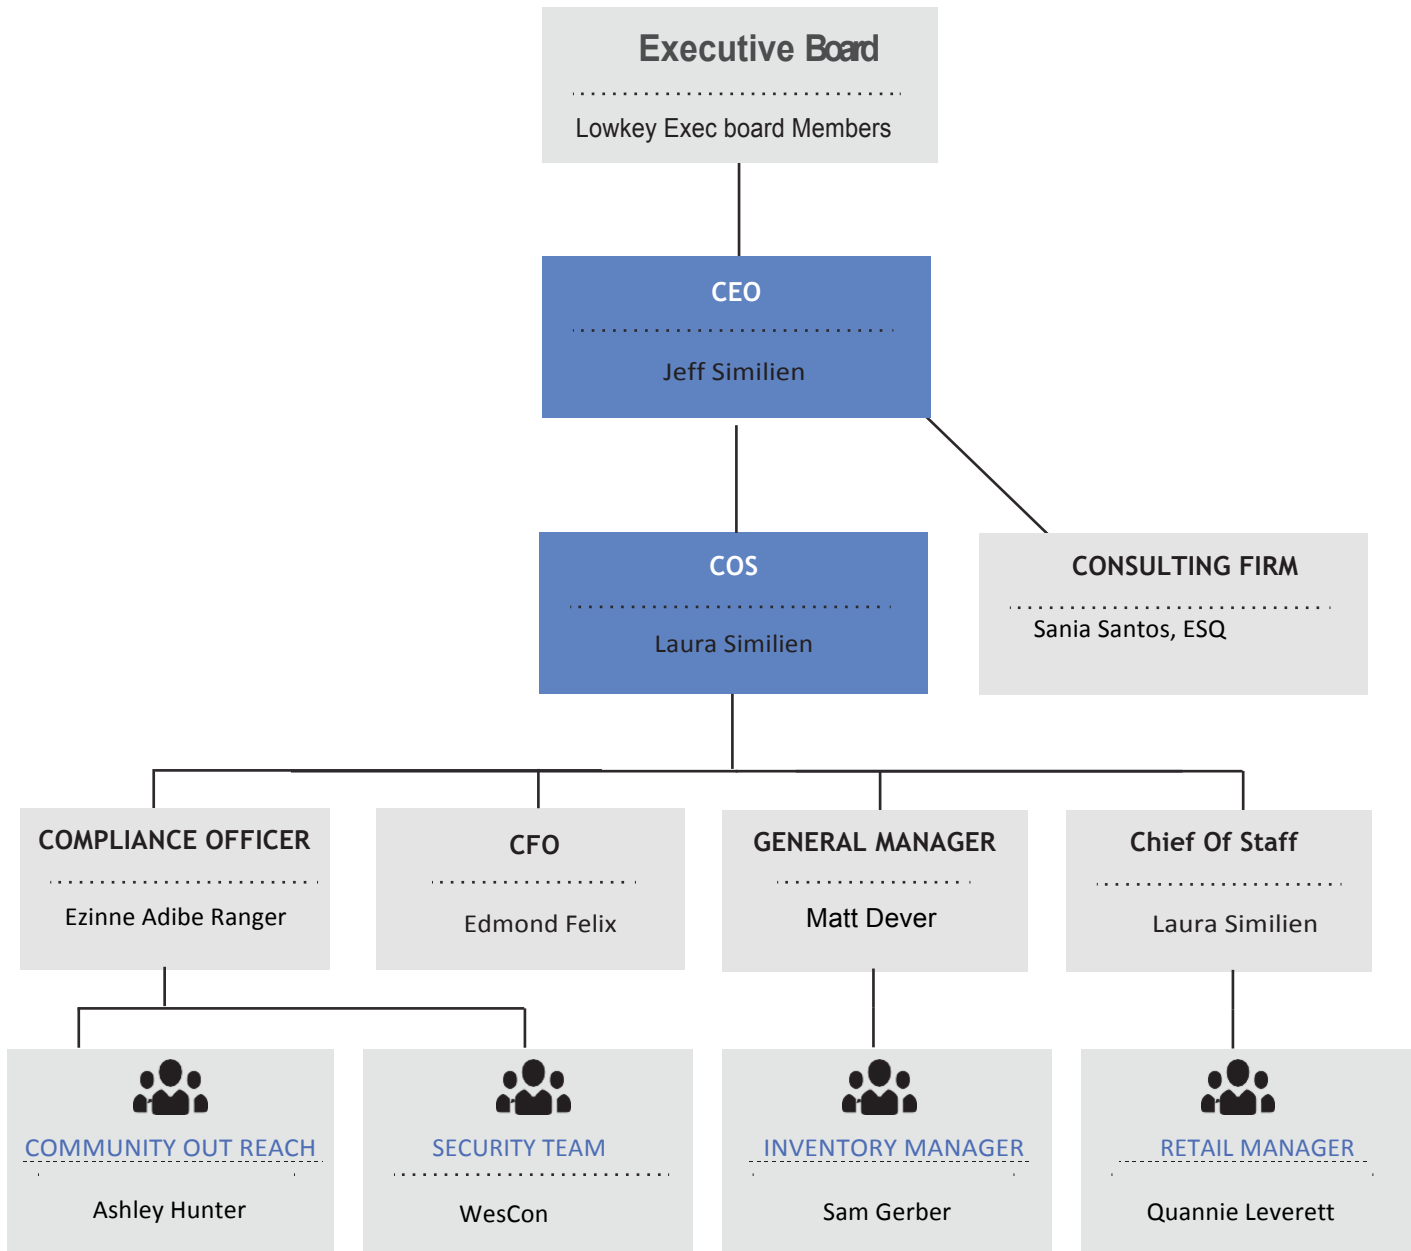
Executive Board

Lowkey Exec board Members

CEO

Jeff Similien

COS

Laura Similien

CONSULTING FIRM

Sania Santos, ESQ

COMPLIANCE OFFICER

Ezinne Adibe Ranger

CFO

Edmond Felix

GENERAL MANAGER

Matt Dever

Chief Of Staff

Laura Similien

COMMUNITY OUT REACH

Ashley Hunter

SECURITY TEAM

WesCon

INVENTORY MANAGER

Sam Gerber

RETAIL MANAGER

Quannie Leverett